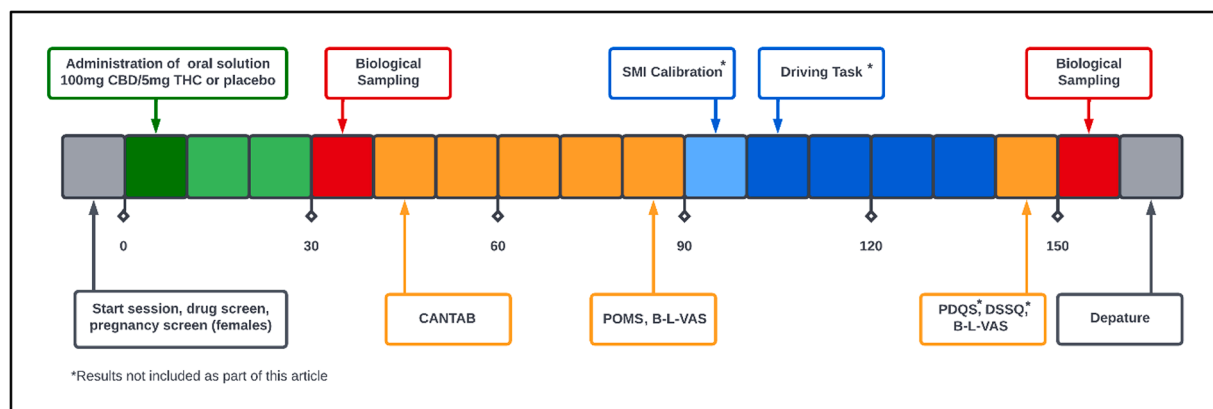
Administration of oral solution 100mg CBD/5mg THC or placebo

Biological Sampling

SMI Calibration*

Driving Task *

Biological Sampling

0

30

60

90

120

150

Start session, drug screen, pregnancy screen (females)

CANTAB

POMS, B-L-VAS

PDQS,* DSSQ,* B-L-VAS

Depature

*Results not included as part of this article